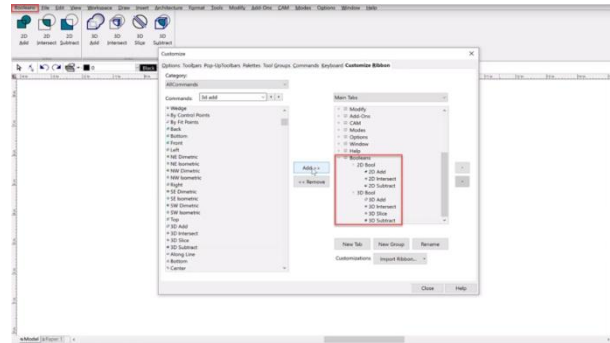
Booleans File Edit View Workspace Draw Insert Architecture Format Tools Modify Add-Ons CAM Modes Options Window Help

2D Add 2D Intersect 2D Subtract 3D Add 3D Intersect 3D Slice 3D Subtract

Black

Customize

Options Toolbars Pop-Up Toolbars Palettes Tool Groups Commands Keyboard Customize Ribbon

Category:

All Commands

Commands: 3d add

Wedge
By Control Points
By Fit Points
Back
Bottom
Front
Left
NE Dimetric
NE Isometric
NW Dimetric
NW Isometric
Right
SE Dimetric
SE Isometric
SW Dimetric
SW Isometric
Top
3D Add
3D Intersect
3D Slice
3D Subtract
Along Line
Bottom
Center

Add >>
<< Remove

Main Tabs

Modify
Add-Ons
CAM
Modes
Options
Window
Help
Booleans
2D Bool
2D Add
2D Intersect
2D Subtract
3D Bool
3D Add
3D Intersect
3D Slice
3D Subtract

New Tab New Group Rename

Customizations: Import Ribbon...

Close Help

Model Paper 1